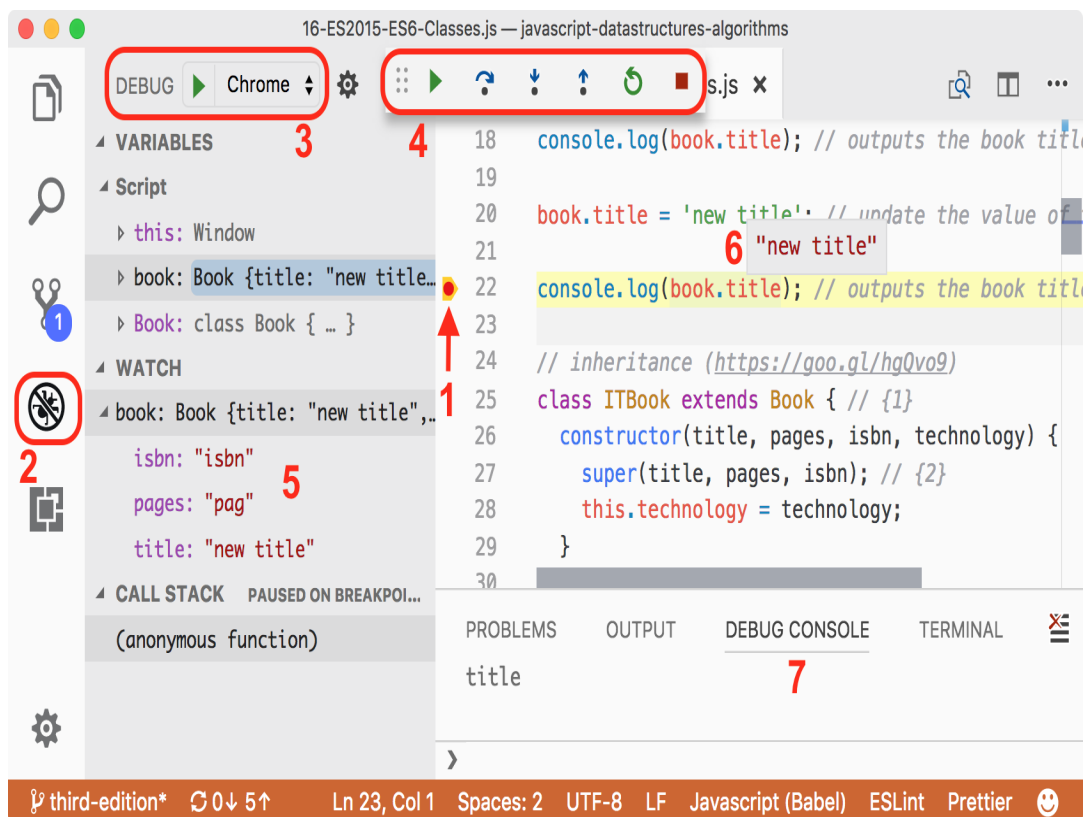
16-ES2015-ES6-Classes.js — javascript-datastructures-algorithms

DEBUG Chrome

3

4

s.js ×

VARIABLES
Script
this: Window
book: Book {title: "new title…
Book: class Book { … }
WATCH
book: Book {title: "new title",…
isbn: "isbn"
pages: "pag"
title: "new title"
CALL STACK PAUSED ON BREAKPOI…
(anonymous function)

5

1

2

18 console.log(book.title); // outputs the book title
19
20 book.title = 'new title'; // update the value of
21
22 console.log(book.title); // outputs the book title
23
24 // inheritance (https://goo.gl/hgQvo9)
25 class ITBook extends Book { // {1}
26 constructor(title, pages, isbn, technology) {
27 super(title, pages, isbn); // {2}
28 this.technology = technology;
29 }
30

6 "new title"

PROBLEMS OUTPUT DEBUG CONSOLE TERMINAL

title

7

❯

third-edition* 0↓ 5↑ Ln 23, Col 1 Spaces: 2 UTF-8 LF Javascript (Babel) ESLint Prettier